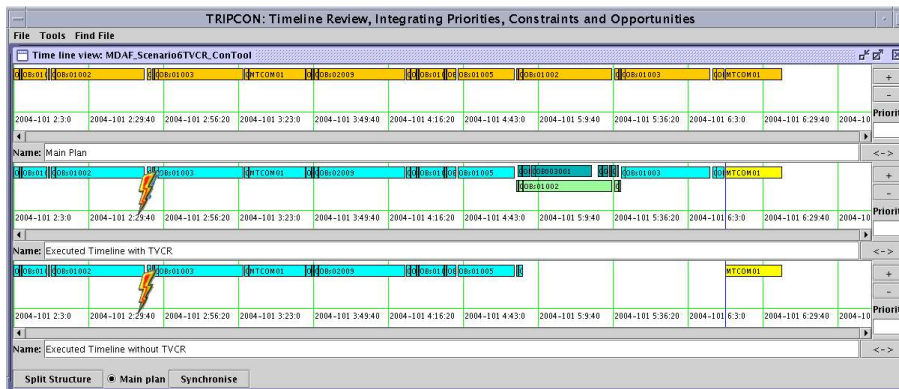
TRIPCON: Timeline Review, Integrating Priorities, Constraints and Opportunities

File Tools Find File

Time line view: MDAF_Scenario6TVCR_ConTool

OBS:01 OBS:01002 OBS:01003 MTCOM01 OBS:02009 OBS:01 OBS:01005 OBS:01002 OBS:01003 MTCOM01

2004-101 2:3:0 2004-101 2:29:40 2004-101 2:56:20 2004-101 3:23:0 2004-101 3:49:40 2004-101 4:16:20 2004-101 4:43:0 2004-101 5:9:40 2004-101 5:36:20 2004-101 6:3:0 2004-101 6:29:40 2004-10

+
-
Priorit

Name: Main Plan

<->

OBS:01 OBS:01002 OBS:01003 MTCOM01 OBS:02009 OBS:01 OBS:01005 OBS03001 OBS:01002 OBS:01003 MTCOM01

2004-101 2:3:0 2004-101 2:29:40 2004-101 2:56:20 2004-101 3:23:0 2004-101 3:49:40 2004-101 4:16:20 2004-101 4:43:0 2004-101 5:9:40 2004-101 5:36:20 2004-101 6:3:0 2004-101 6:29:40 2004-10

+
-
Priorit

Name: Executed Timeline with TVCR

<->

OBS:01 OBS:01002 OBS:01003 MTCOM01 OBS:02009 OBS:01 OBS:01005 MTCOM01

2004-101 2:3:0 2004-101 2:29:40 2004-101 2:56:20 2004-101 3:23:0 2004-101 3:49:40 2004-101 4:16:20 2004-101 4:43:0 2004-101 5:9:40 2004-101 5:36:20 2004-101 6:3:0 2004-101 6:29:40 2004-10

+
-
Priorit

Name: Executed Timeline without TVCR

<->

Split Structure Main plan Synchronise